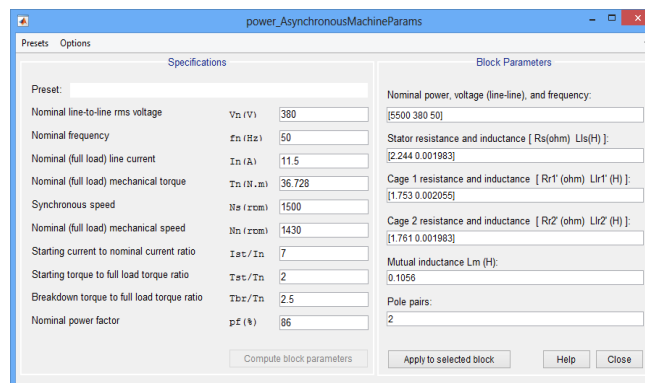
power_AsynchronousMachineParams

Presets Options

Specifications

Preset:

| | | |
|---|---|---|
| Nominal line-to-line rms voltage | Vn(V) | 380 |
| Nominal frequency | fn(Hz) | 50 |
| Nominal (full load) line current | In(A) | 11.5 |
| Nominal (full load) mechanical torque | Tn(N.m) | 36.728 |
| Synchronous speed | Ns(rpm) | 1500 |
| Nominal (full load) mechanical speed | Nn(rpm) | 1430 |
| Starting current to nominal current ratio | Ist/In | 7 |
| Starting torque to full load torque ratio | Tst/Tn | 2 |
| Breakdown torque to full load torque ratio | Tbr/Tn | 2.5 |
| Nominal power factor | pf(%) | 86 |

Compute block parameters

Block Parameters

Nominal power, voltage (line-line), and frequency:
[5500 380 50]

Stator resistance and inductance [ Rs(ohm) Lls(H) ]:
[2.244 0.001983]

Cage 1 resistance and inductance [ Rr1' (ohm) Llr1' (H) ]:
[1.753 0.002055]

Cage 2 resistance and inductance [ Rr2' (ohm) Llr2' (H) ]:
[1.761 0.001983]

Mutual inductance Lm (H):
0.1056

Pole pairs:
2

Apply to selected block Help Close